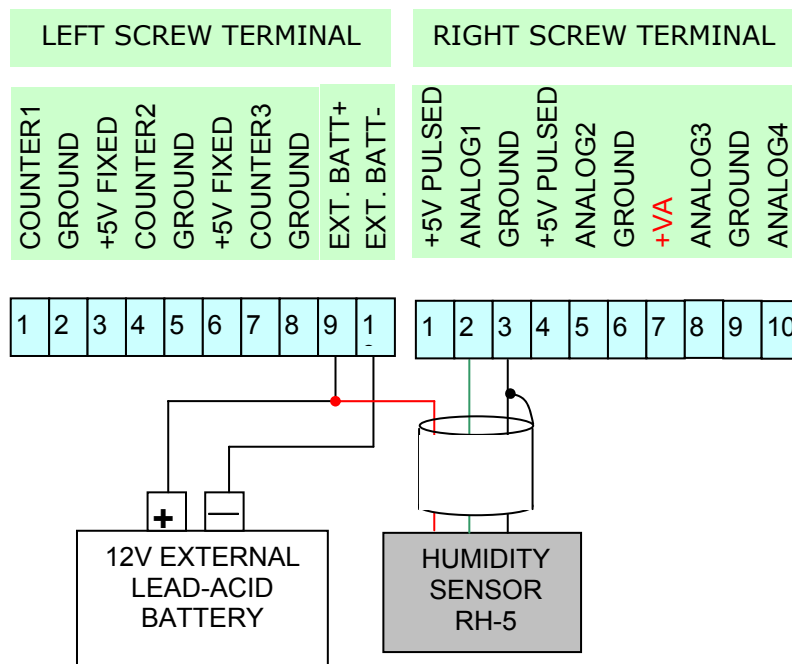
LEFT SCREW TERMINAL

RIGHT SCREW TERMINAL

COUNTER1
GROUND
+5V FIXED
COUNTER2
GROUND
+5V FIXED
COUNTER3
GROUND
EXT. BATT+
EXT. BATT-

+5V PULSED
ANALOG1
GROUND
+5V PULSED
ANALOG2
GROUND
+VA
ANALOG3
GROUND
ANALOG4

1 2 3 4 5 6 7 8 9 1

1 2 3 4 5 6 7 8 9 10

+
—

12V EXTERNAL LEAD-ACID BATTERY

HUMIDITY SENSOR RH-5